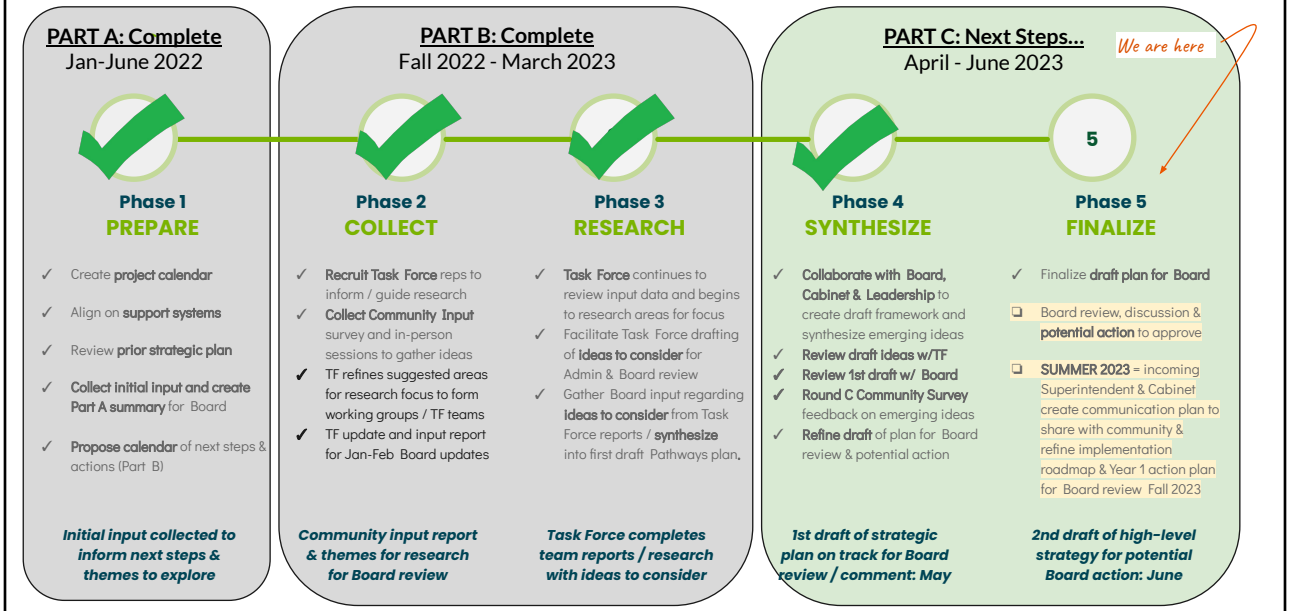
PART A: Complete
Jan-June 2022

PART B: Complete
Fall 2022 - March 2023

PART C: Next Steps…
April - June 2023

We are here

5

Phase 1
PREPARE

✓ Create project calendar
✓ Align on support systems
✓ Review prior strategic plan
✓ Collect initial input and create Part A summary for Board
✓ Propose calendar of next steps & actions (Part B)

Initial input collected to inform next steps & themes to explore

Phase 2
COLLECT

✓ Recruit Task Force reps to inform / guide research
✓ Collect Community Input survey and in-person sessions to gather ideas
✓ TF refines suggested areas for research focus to form working groups / TF teams
✓ TF update and input report for Jan-Feb Board updates

Community input report & themes for research for Board review

Phase 3
RESEARCH

✓ Task Force continues to review input data and begins to research areas for focus
✓ Facilitate Task Force drafting of ideas to consider for Admin & Board review
✓ Gather Board input regarding ideas to consider from Task Force reports / synthesize into first draft Pathways plan.

Task Force completes team reports / research with ideas to consider

Phase 4
SYNTHESIZE

✓ Collaborate with Board, Cabinet & Leadership to create draft framework and synthesize emerging ideas
✓ Review draft ideas w/TF
✓ Review 1st draft w/ Board
✓ Round C Community Survey feedback on emerging ideas
✓ Refine draft of plan for Board review & potential action

1st draft of strategic plan on track for Board review / comment: May

Phase 5
FINALIZE

✓ Finalize draft plan for Board
❑ Board review, discussion & potential action to approve
❑ SUMMER 2023 = incoming Superintendent & Cabinet create communication plan to share with community & refine implementation roadmap & Year 1 action plan for Board review Fall 2023

2nd draft of high-level strategy for potential Board action: June